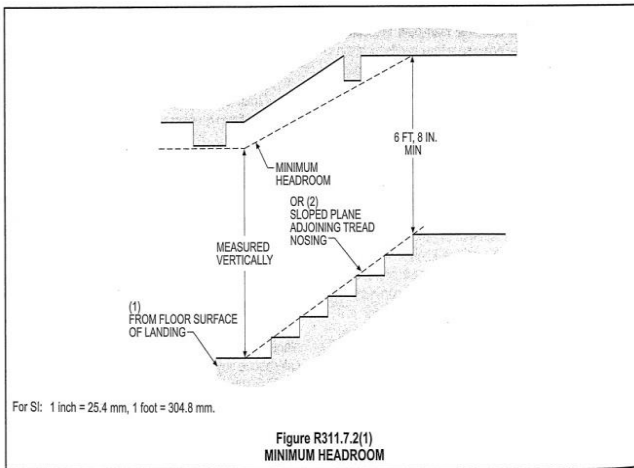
MINIMUM HEADROOM

6 FT, 8 IN. MIN

OR (2) SLOPED PLANE ADJOINING TREAD NOSING

MEASURED VERTICALLY

(1) FROM FLOOR SURFACE OF LANDING

For SI: 1 inch = 25.4 mm, 1 foot = 304.8 mm.

Figure R311.7.2(1)
MINIMUM HEADROOM